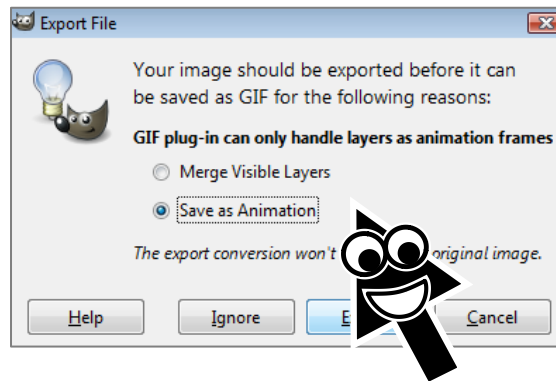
Export File

Your image should be exported before it can be saved as GIF for the following reasons:

GIF plug-in can only handle layers as animation frames

Merge Visible Layers

Save as Animation

The export conversion won't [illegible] original image.

Help

Ignore

E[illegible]

Cancel